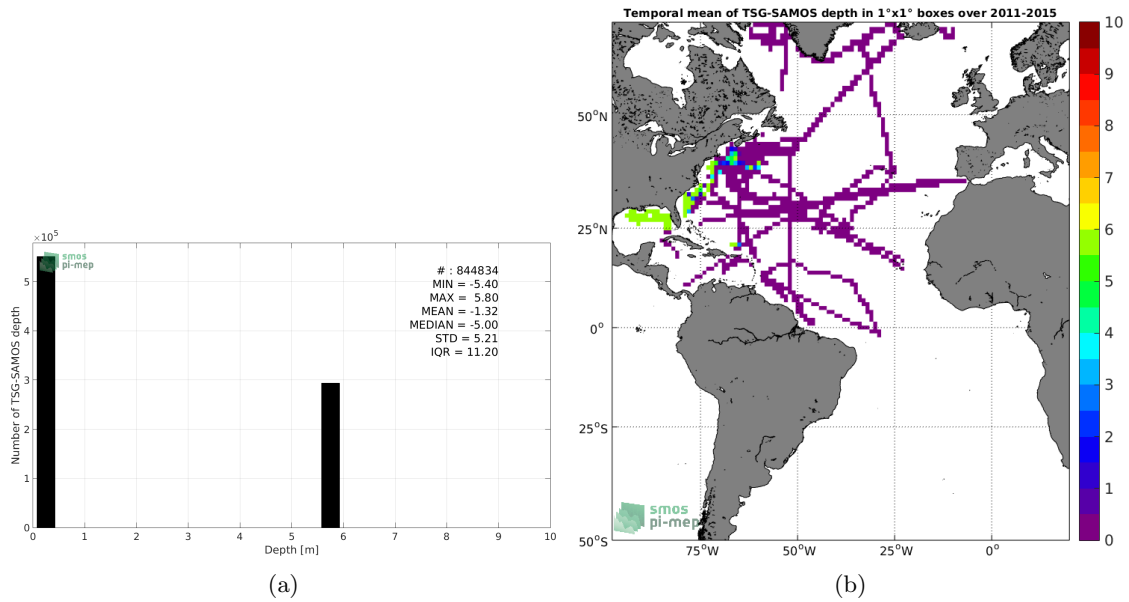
$\times 10^5$

smos pi-mep

# : 844834
MIN = -5.40
MAX = 5.80
MEAN = -1.32
MEDIAN = -5.00
STD = 5.21
IQR = 11.20

Number of TSG-SAMOS depth

5
4
3
2
1
0

0 1 2 3 4 5 6 7 8 9 10

Depth [m]

(a)

Temporal mean of TSG-SAMOS depth in 1°x1° boxes over 2011-2015

50°N
25°N
0°
25°S
50°S

75°W 50°W 25°W 0°

smos pi-mep

10
9
8
7
6
5
4
3
2
1
0

(b)